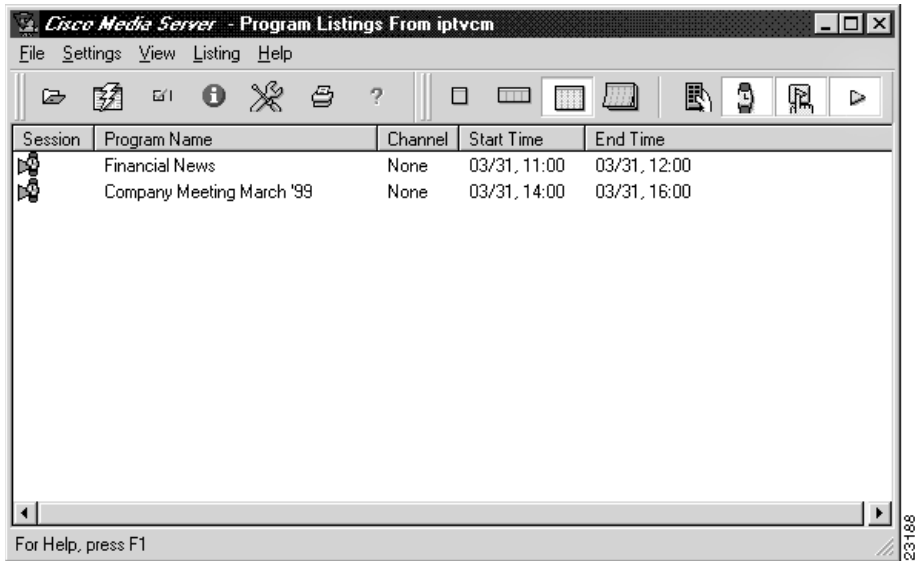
Cisco Media Server - Program Listings From iptvcm

File Settings View Listing Help

| Session | Program Name | Channel | Start Time | End Time |
|---|---|---|---|---|
| | Financial News | None | 03/31, 11:00 | 03/31, 12:00 |
| | Company Meeting March '99 | None | 03/31, 14:00 | 03/31, 16:00 |

For Help, press F1

23188